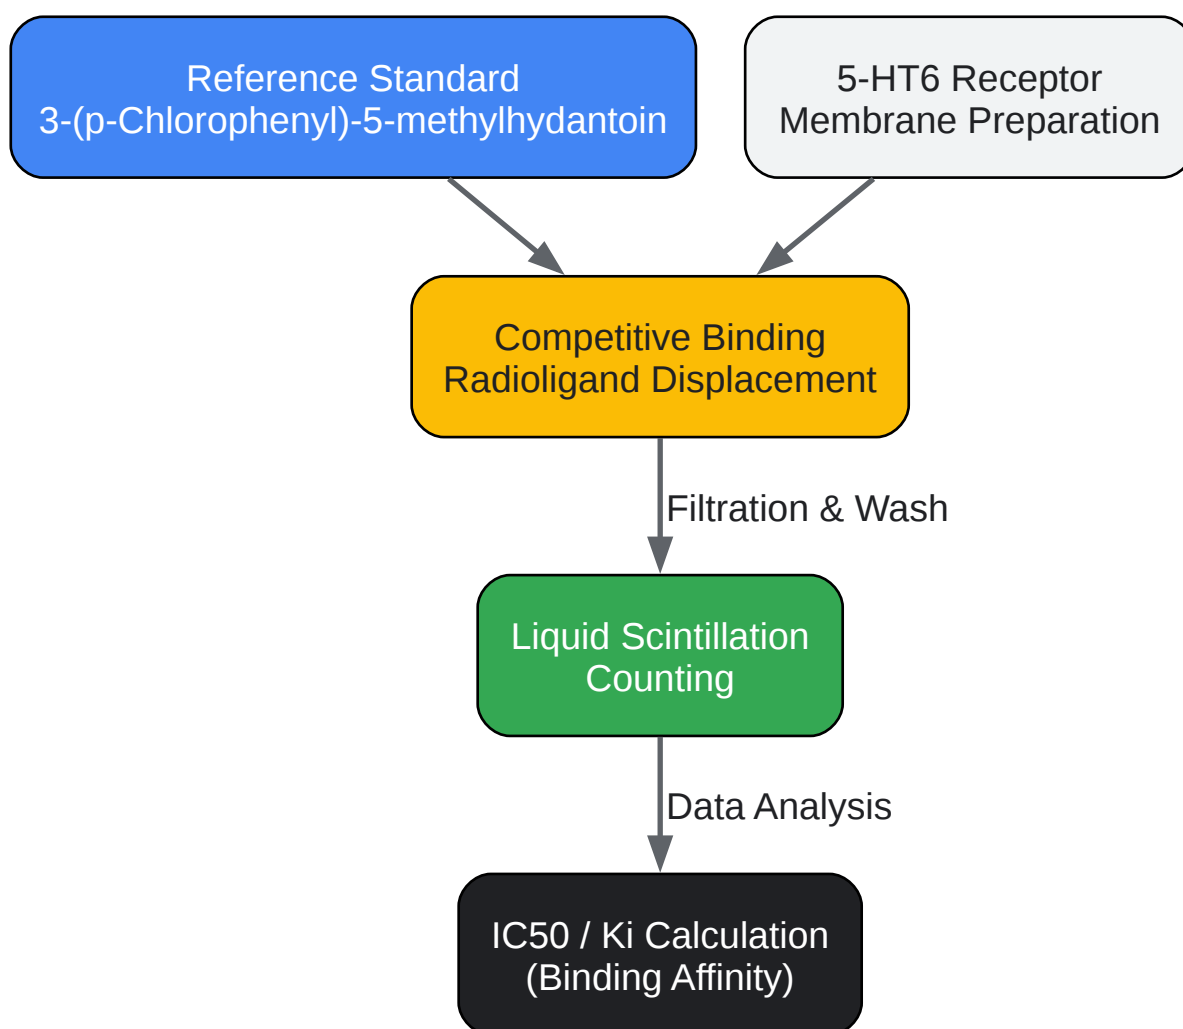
Reference Standard
3-(p-Chlorophenyl)-5-methylhydantoin

5-HT6 Receptor
Membrane Preparation

Competitive Binding
Radioligand Displacement

Filtration & Wash

Liquid Scintillation
Counting

Data Analysis

IC50 / Ki Calculation
(Binding Affinity)